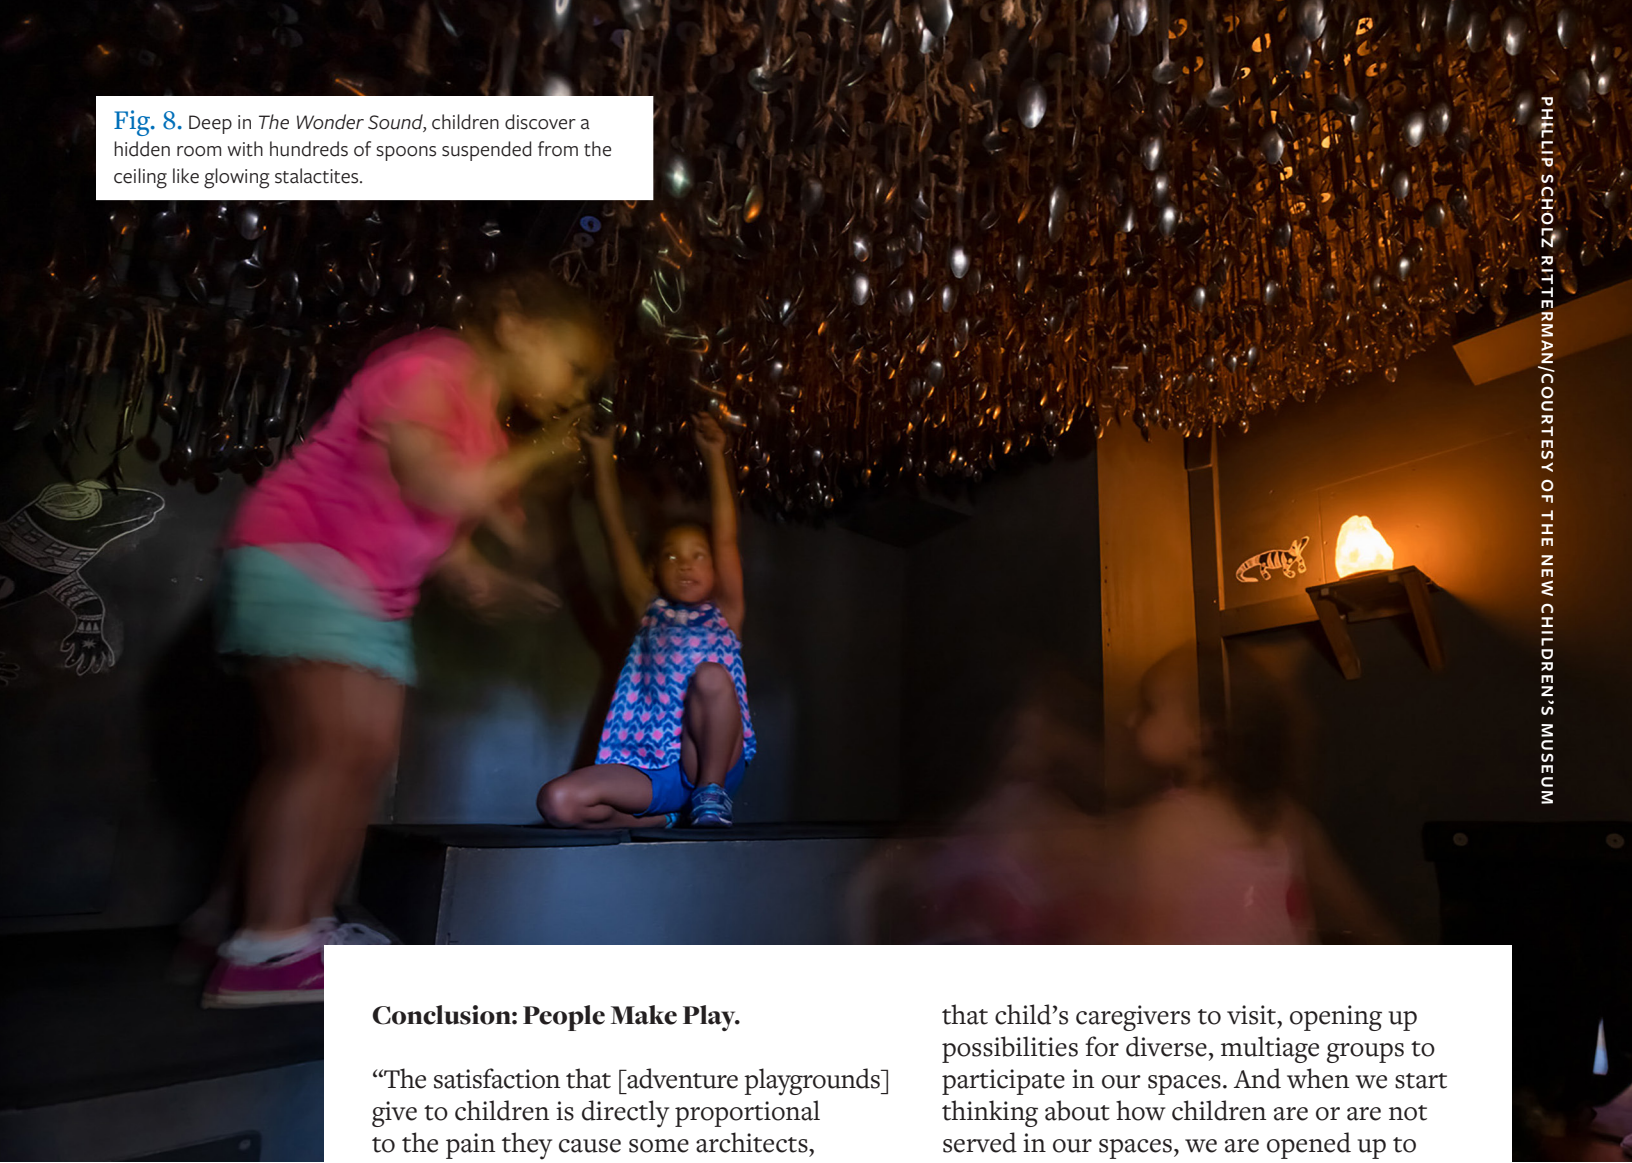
Fig. 8. Deep in The Wonder Sound, children discover a hidden room with hundreds of spoons suspended from the ceiling like glowing stalactites.

PHILLIP SCHOLZ RITTERMAN/COURTESY OF THE NEW CHILDREN'S MUSEUM

Conclusion: People Make Play.

“The satisfaction that [adventure playgrounds] give to children is directly proportional to the pain they cause some architects,

that child’s caregivers to visit, opening up possibilities for diverse, multiage groups to participate in our spaces. And when we start thinking about how children are or are not served in our spaces, we are opened up to